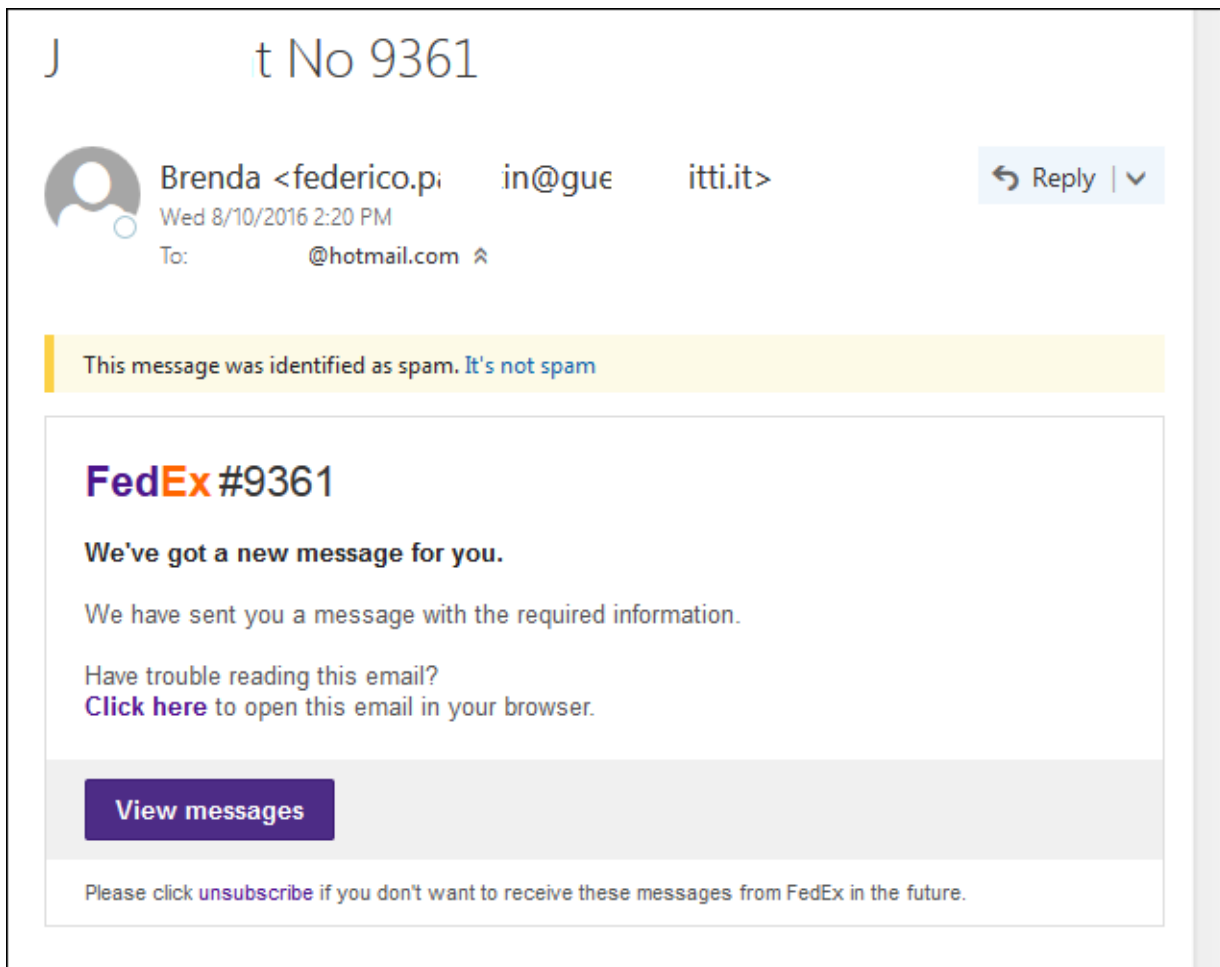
J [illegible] t No 9361

Brenda <federico.p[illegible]in@gue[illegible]itti.it>
Wed 8/10/2016 2:20 PM
To: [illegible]@hotmail.com

Reply

This message was identified as spam. It's not spam

FedEx #9361

**We've got a new message for you.**

We have sent you a message with the required information.

Have trouble reading this email?
Click here to open this email in your browser.

View messages

Please click unsubscribe if you don't want to receive these messages from FedEx in the future.